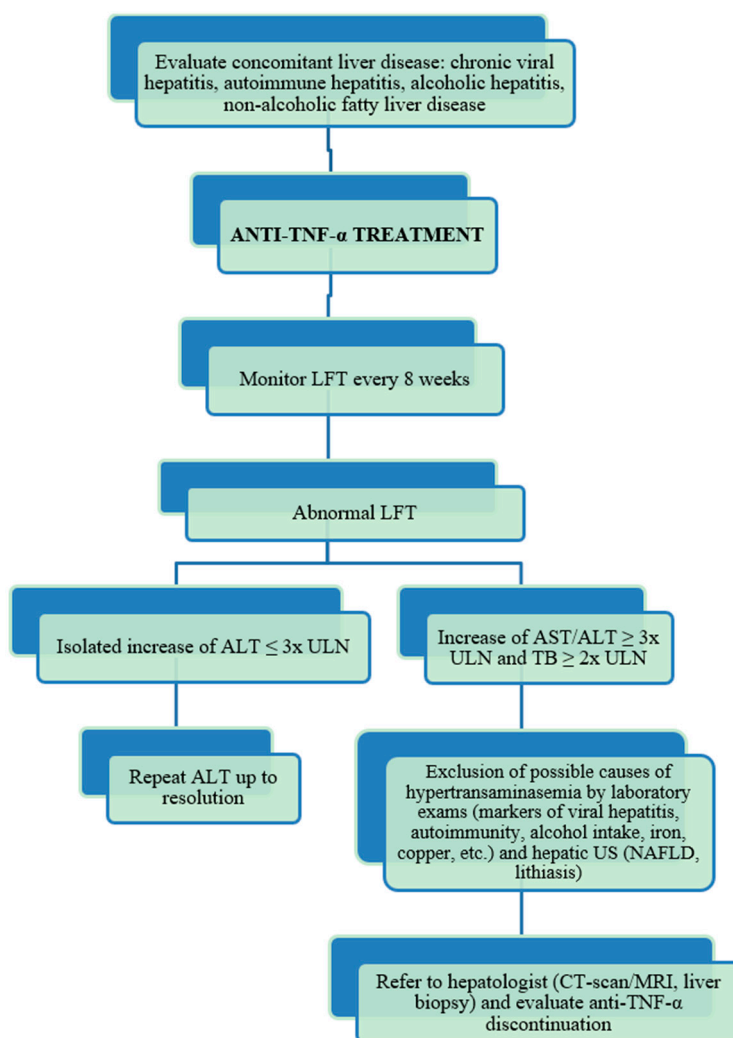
Evaluate concomitant liver disease: chronic viral hepatitis, autoimmune hepatitis, alcoholic hepatitis, non-alcoholic fatty liver disease

ANTI-TNF-α TREATMENT

Monitor LFT every 8 weeks

Abnormal LFT

Isolated increase of ALT $\leq$ 3x ULN

Increase of AST/ALT $\geq$ 3x ULN and TB $\geq$ 2x ULN

Repeat ALT up to resolution

Exclusion of possible causes of hypertransaminasemia by laboratory exams (markers of viral hepatitis, autoimmunity, alcohol intake, iron, copper, etc.) and hepatic US (NAFLD, lithiasis)

Refer to hepatologist (CT-scan/MRI, liver biopsy) and evaluate anti-TNF-α discontinuation